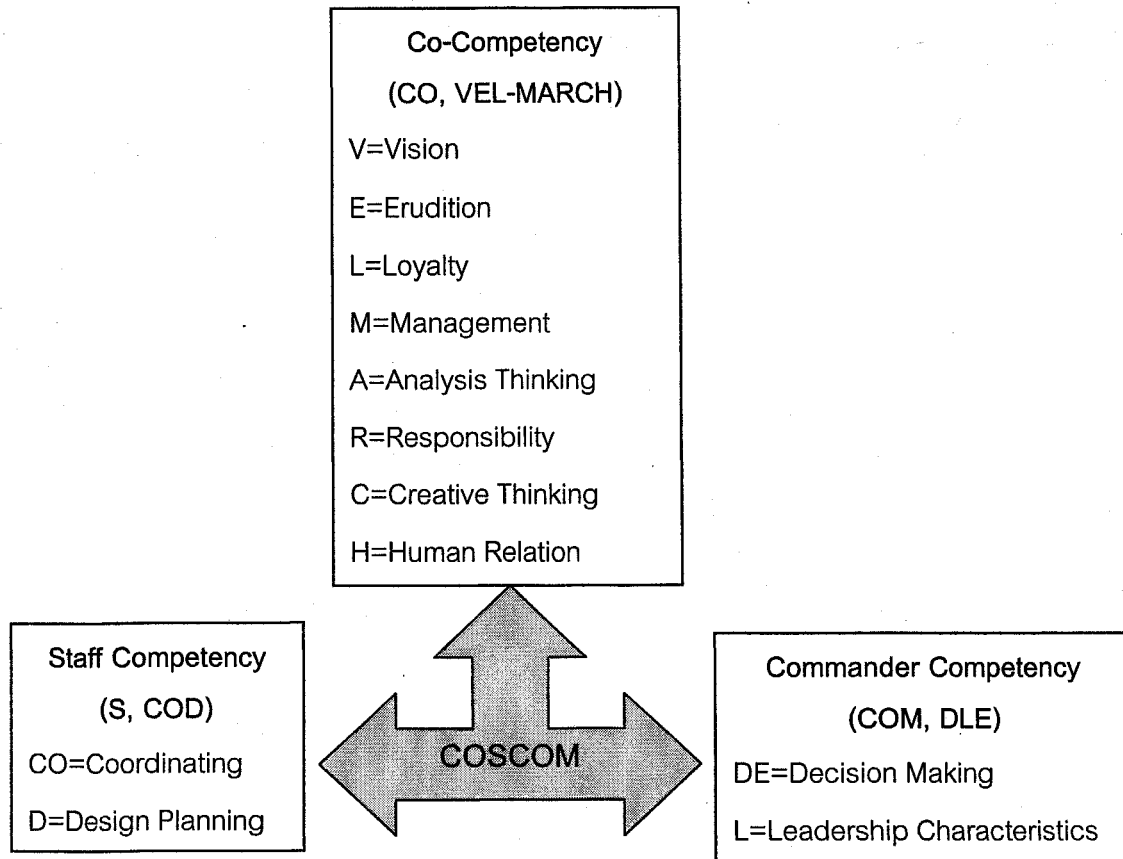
Co-Competency
(CO, VEL-MARCH)
V=Vision
E=Erudition
L=Loyalty
M=Management
A=Analysis Thinking
R=Responsibility
C=Creative Thinking
H=Human Relation

Staff Competency
(S, COD)
CO=Coordinating
D=Design Planning

COSCOM

Commander Competency
(COM, DLE)
DE=Decision Making
L=Leadership Characteristics